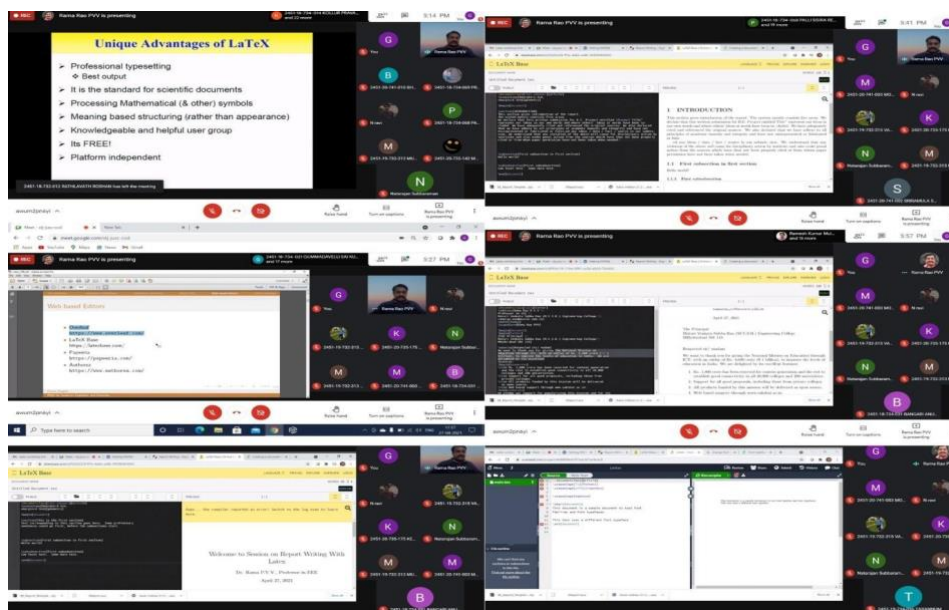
REC Rama Rao PVV is presenting

3:14 PM

Unique Advantages of LaTeX

➢ Professional typesetting
❖ Best output
➢ It is the standard for scientific documents
➢ Processing Mathematical (& other) symbols
➢ Meaning based structuring (rather than appearance)
➢ Knowledgeable and helpful user group
➢ Its FREE!
➢ Platform independent

2401-18-733-012 RATHLAVATH ROHAN has left the meeting

G You
B
P
M
N Natarajan Subbaram

Rama Rao PVV

REC Rama Rao PVV is presenting

3:41 PM

LaTeX Base

1 INTRODUCTION

1.1 First subsection in first section

Hello world!

1.1.1 Run construction

G You
M
K
N Natarajan Subbaram
S

REC Rama Rao PVV is presenting

3:27 PM

Web-based Editors

• Overleaf
https://www.overleaf.com/
• LaTeX Base
https://latexbase.com/
• Papeeria
https://papeeria.com/
• Authorea
https://www.authorea.com/

G You
K
N Natarajan Subbaram
M
B

Type here to search

REC Rama Rao PVV is presenting

3:57 PM

The Principal

G You
M
K
N Natarajan Subbaram
B

Raise hand
Turn on captions
Rama Rao PVV is presenting

LaTeX Base

Welcome to Session on Report Writing With Latex

Dr. Rama P.V.V., Professor in EEE

April 27, 2021

K Natarajan Subbaram
M
B

G You
M
K
M
N Natarajan Subbaram
T